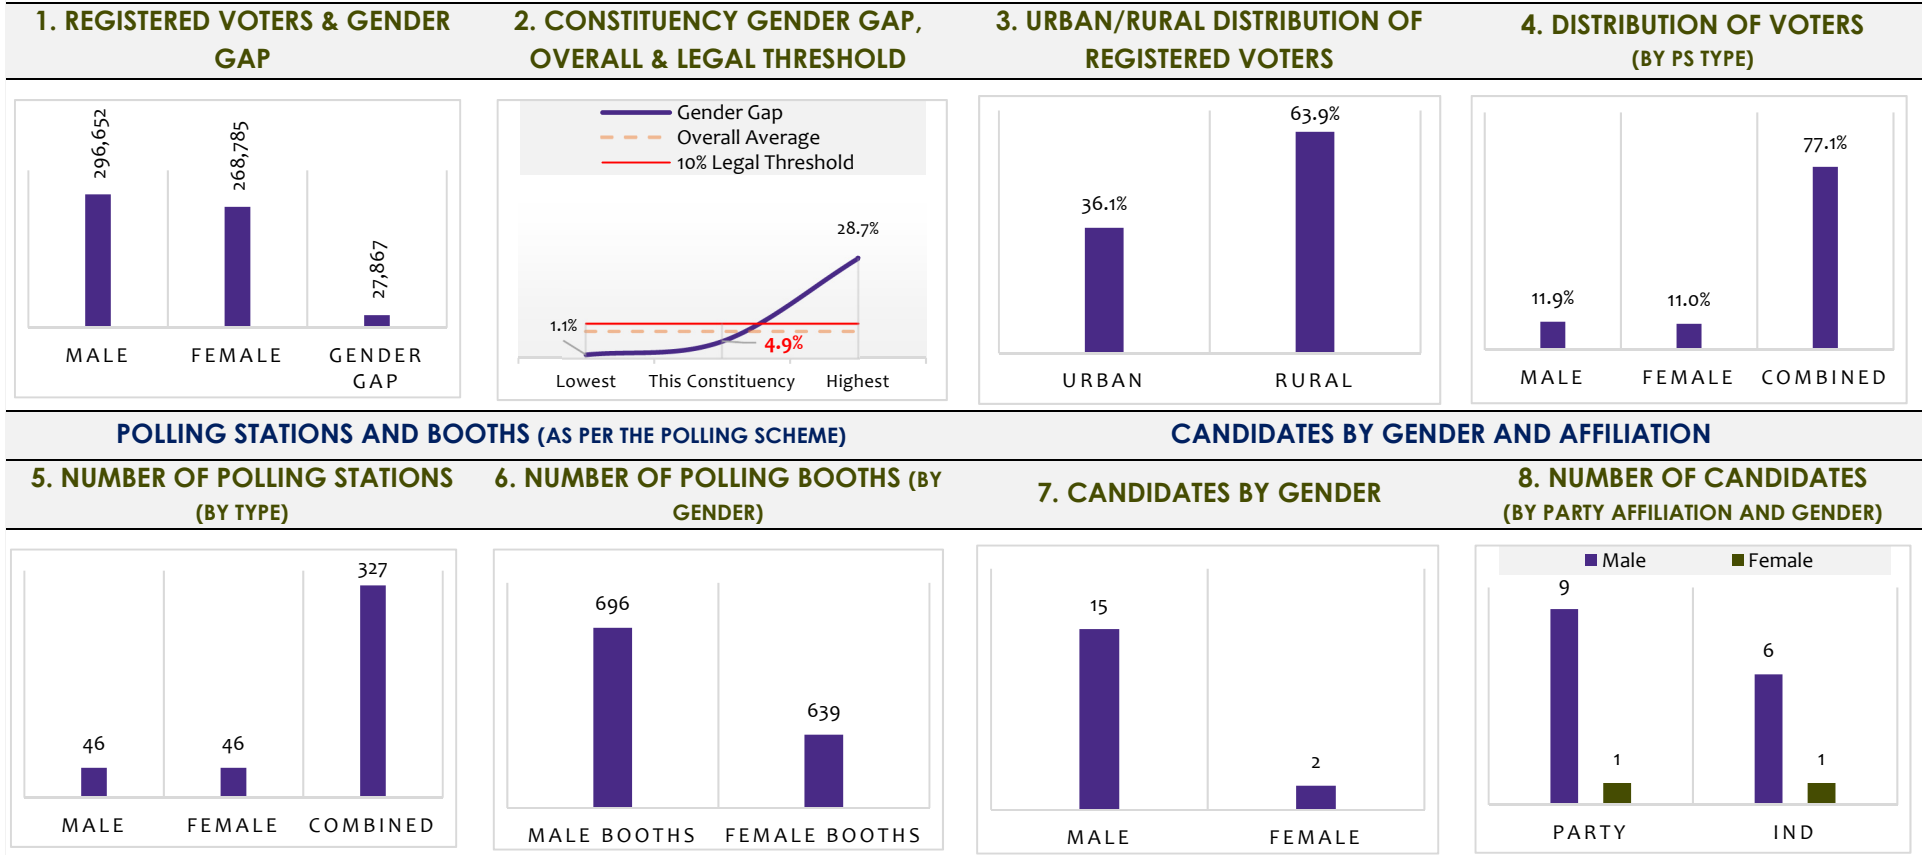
1. REGISTERED VOTERS & GENDER GAP

296,652
268,785
27,867
MALE FEMALE GENDER GAP

2. CONSTITUENCY GENDER GAP, OVERALL & LEGAL THRESHOLD

Gender Gap
Overall Average
10% Legal Threshold
28.7%
1.1%
4.9%
Lowest This Constituency Highest

3. URBAN/RURAL DISTRIBUTION OF REGISTERED VOTERS

36.1%
63.9%
URBAN RURAL

4. DISTRIBUTION OF VOTERS (BY PS TYPE)

11.9%
11.0%
77.1%
MALE FEMALE COMBINED

POLLING STATIONS AND BOOTHS (AS PER THE POLLING SCHEME)

CANDIDATES BY GENDER AND AFFILIATION

5. NUMBER OF POLLING STATIONS (BY TYPE)

46
46
327
MALE FEMALE COMBINED

6. NUMBER OF POLLING BOOTHS (BY GENDER)

696
639
MALE BOOTHS FEMALE BOOTHS

7. CANDIDATES BY GENDER

15
2
MALE FEMALE

8. NUMBER OF CANDIDATES (BY PARTY AFFILIATION AND GENDER)

Male Female
9
1
6
1
PARTY IND